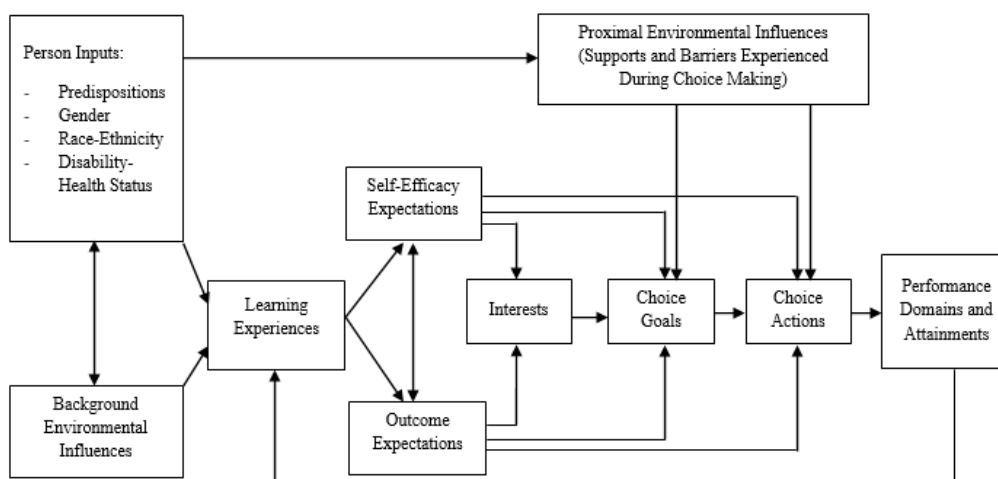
Person Inputs:

- Predispositions
- Gender
- Race-Ethnicity
- Disability-Health Status

Proximal Environmental Influences (Supports and Barriers Experienced During Choice Making)

Self-Efficacy Expectations

Learning Experiences

Interests

Choice Goals

Choice Actions

Performance Domains and Attainments

Background Environmental Influences

Outcome Expectations